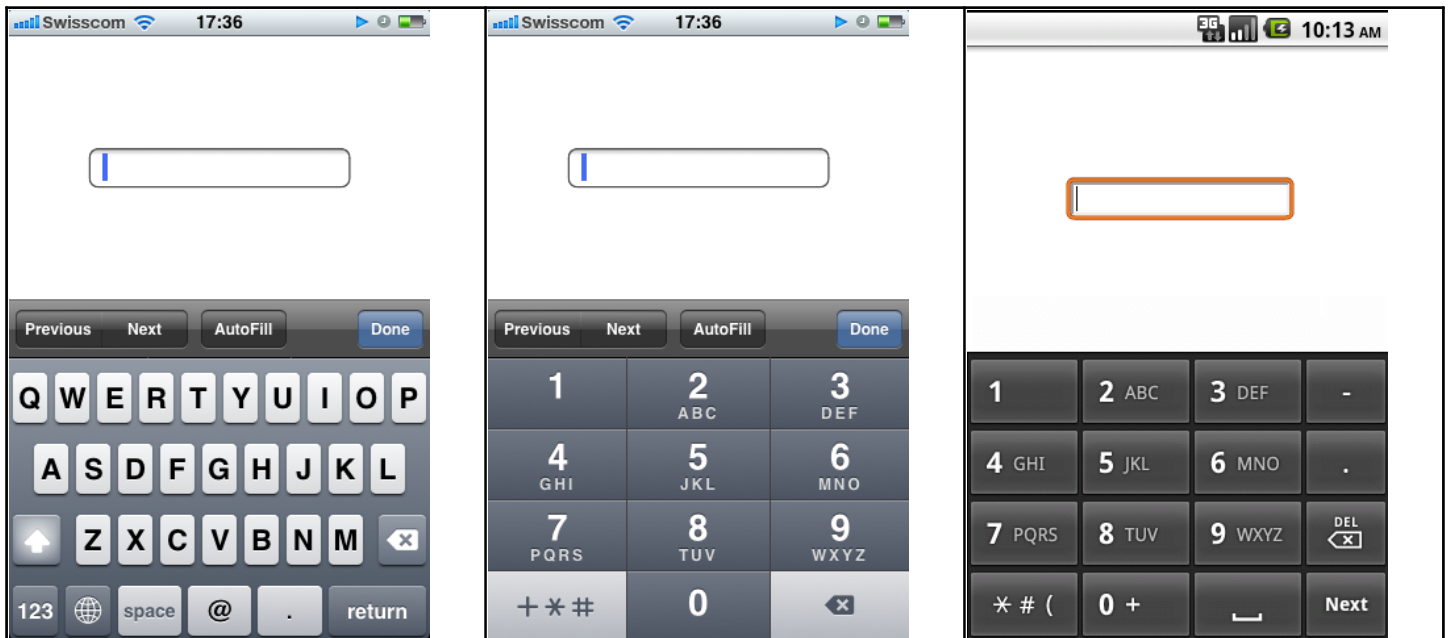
Swisscom 17:36

Previous Next AutoFill Done

Q W E R T Y U I O P
A S D F G H J K L
Z X C V B N M
123 space @ . return

Swisscom 17:36

Previous Next AutoFill Done

1
2 ABC
3 DEF
4 GHI
5 JKL
6 MNO
7 PQRS
8 TUV
9 WXYZ
+ * #
0

3G 10:13 AM

1
2 ABC
3 DEF
-
4 GHI
5 JKL
6 MNO
.
7 PQRS
8 TUV
9 WXYZ
DEL
* # (
0 +
Next